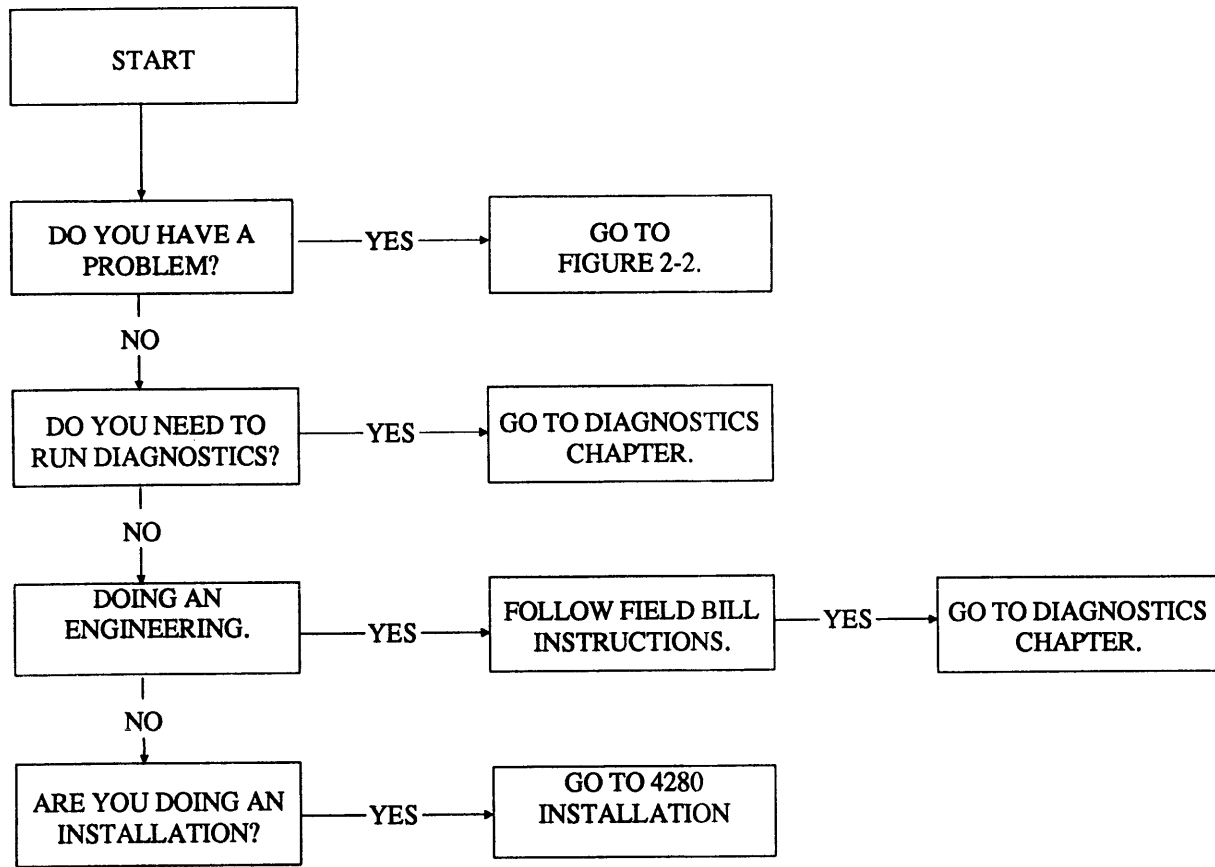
START

DO YOU HAVE A PROBLEM?

YES

GO TO FIGURE 2-2.

NO

DO YOU NEED TO RUN DIAGNOSTICS?

YES

GO TO DIAGNOSTICS CHAPTER.

NO

DOING AN ENGINEERING.

YES

FOLLOW FIELD BILL INSTRUCTIONS.

YES

GO TO DIAGNOSTICS CHAPTER.

NO

ARE YOU DOING AN INSTALLATION?

YES

GO TO 4280 INSTALLATION